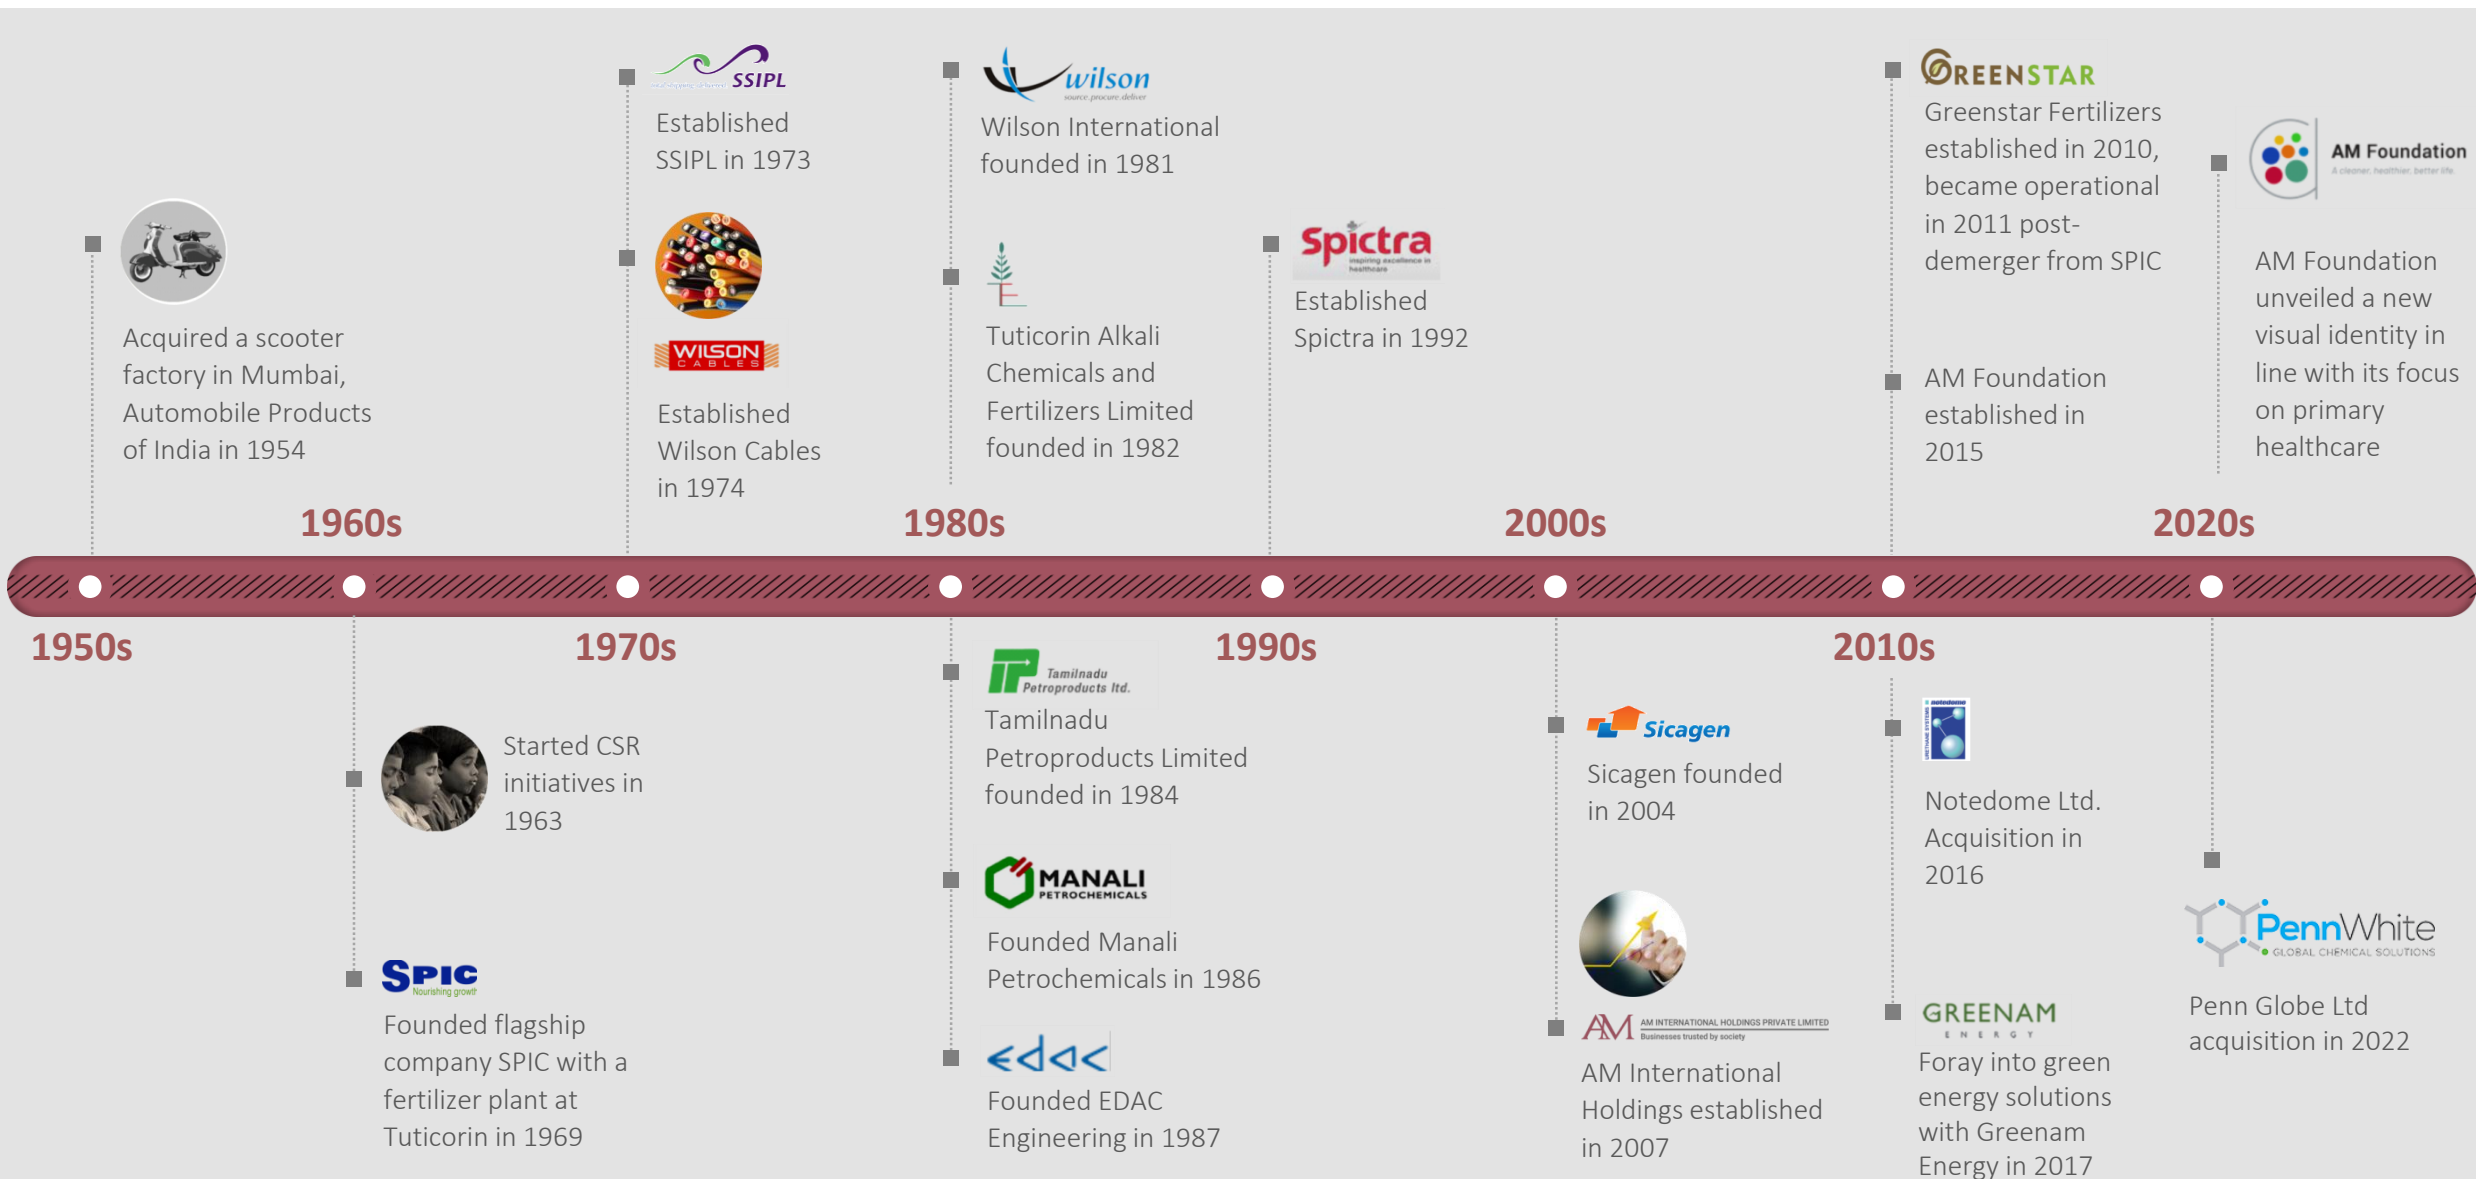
Acquired a scooter factory in Mumbai, Automobile Products of India in 1954

1960s

SSIPL

Established SSIPL in 1973

WILSON CABLES

Established Wilson Cables in 1974

wilson

Wilson International founded in 1981

Tuticorin Alkali Chemicals and Fertilizers Limited founded in 1982

1980s

Spictra

Established Spictra in 1992

2000s

GREENSTAR

Greenstar Fertilizers established in 2010, became operational in 2011 post-demerger from SPIC

AM Foundation established in 2015

AM Foundation

AM Foundation unveiled a new visual identity in line with its focus on primary healthcare

2020s

1950s

1970s

1990s

2010s

Started CSR initiatives in 1963

SPIC Nourishing growth

Founded flagship company SPIC with a fertilizer plant at Tuticorin in 1969

Tamilnadu Petroproducts ltd.

Tamilnadu Petroproducts Limited founded in 1984

MANALI PETROCHEMICALS

Founded Manali Petrochemicals in 1986

edac

Founded EDAC Engineering in 1987

Sicagen

Sicagen founded in 2004

AM INTERNATIONAL HOLDINGS PRIVATE LIMITED Businesses trusted by society

AM International Holdings established in 2007

Notedome Ltd. Acquisition in 2016

GREENAM ENERGY

Foray into green energy solutions with Greenam Energy in 2017

PennWhite GLOBAL CHEMICAL SOLUTIONS

Penn Globe Ltd acquisition in 2022